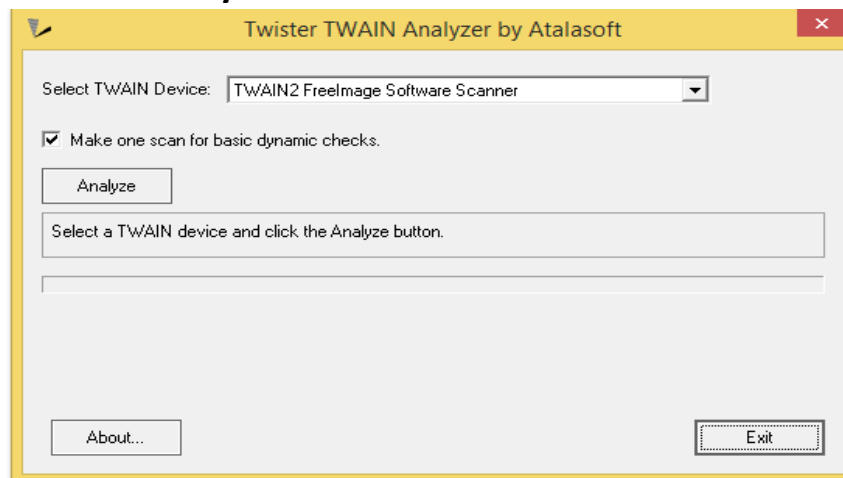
Twister TWAIN Analyzer by Atalasoft

Select TWAIN Device: TWAIN2 FreeImage Software Scanner

Make one scan for basic dynamic checks.

Analyze

Select a TWAIN device and click the Analyze button.

About...

Exit